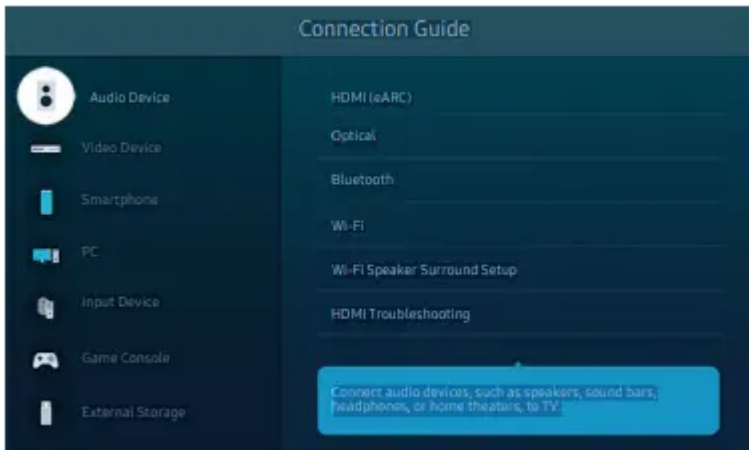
Connection Guide

Audio Device

Video Device

Smartphone

PC

Input Device

Game Console

External Storage

HDMI (eARC)

Optical

Bluetooth

Wi-Fi

Wi-Fi Speaker Surround Setup

HDMI Troubleshooting

Connect audio devices, such as speakers, sound bars, headphones, or home theaters, to TV.